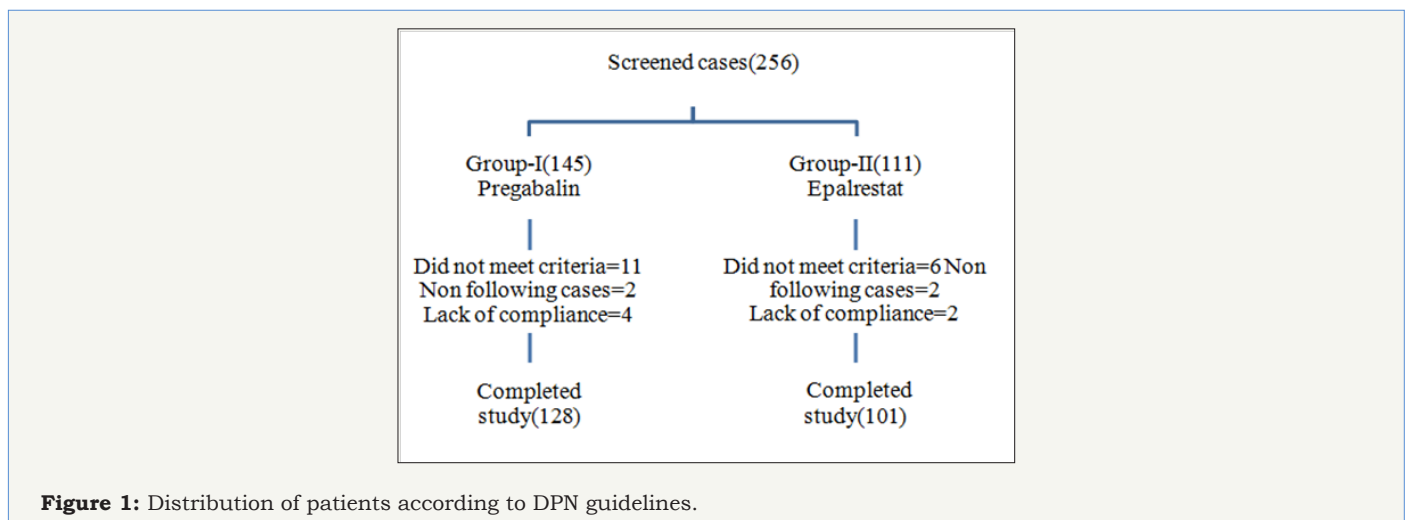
Screened cases(256)

Group-I(145)
Pregabalin

Did not meet criteria=11
Non following cases=2
Lack of compliance=4

Completed study(128)

Group-II(111)
Epalrestat

Did not meet criteria=6 Non following cases=2
Lack of compliance=2

Completed study(101)

**Figure 1:** Distribution of patients according to DPN guidelines.